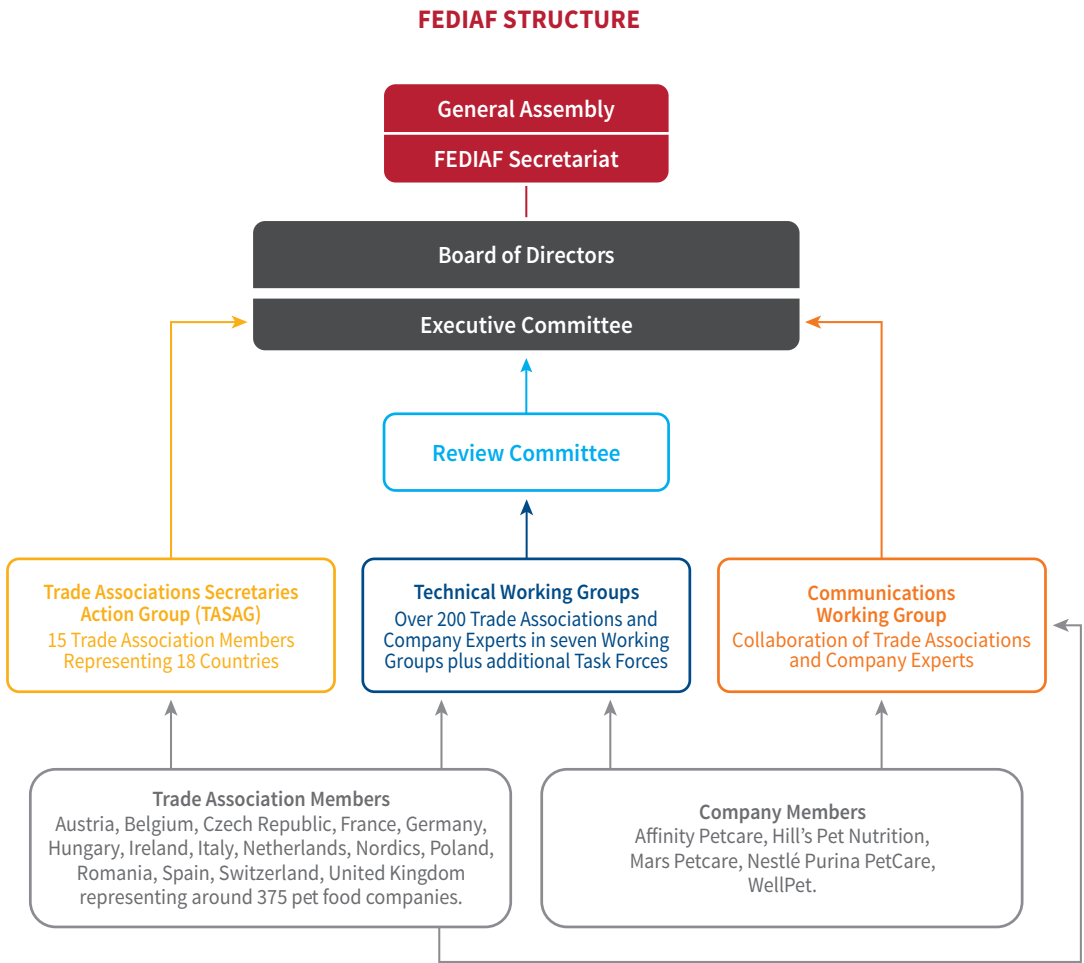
FEDIAF STRUCTURE

General Assembly

FEDIAF Secretariat

Board of Directors

Executive Committee

Review Committee

Trade Associations Secretaries Action Group (TASAG)
15 Trade Association Members Representing 18 Countries

Technical Working Groups
Over 200 Trade Associations and Company Experts in seven Working Groups plus additional Task Forces

Communications Working Group
Collaboration of Trade Associations and Company Experts

Trade Association Members
Austria, Belgium, Czech Republic, France, Germany, Hungary, Ireland, Italy, Netherlands, Nordics, Poland, Romania, Spain, Switzerland, United Kingdom representing around 375 pet food companies.

Company Members
Affinity Petcare, Hill's Pet Nutrition, Mars Petcare, Nestlé Purina PetCare, WellPet.